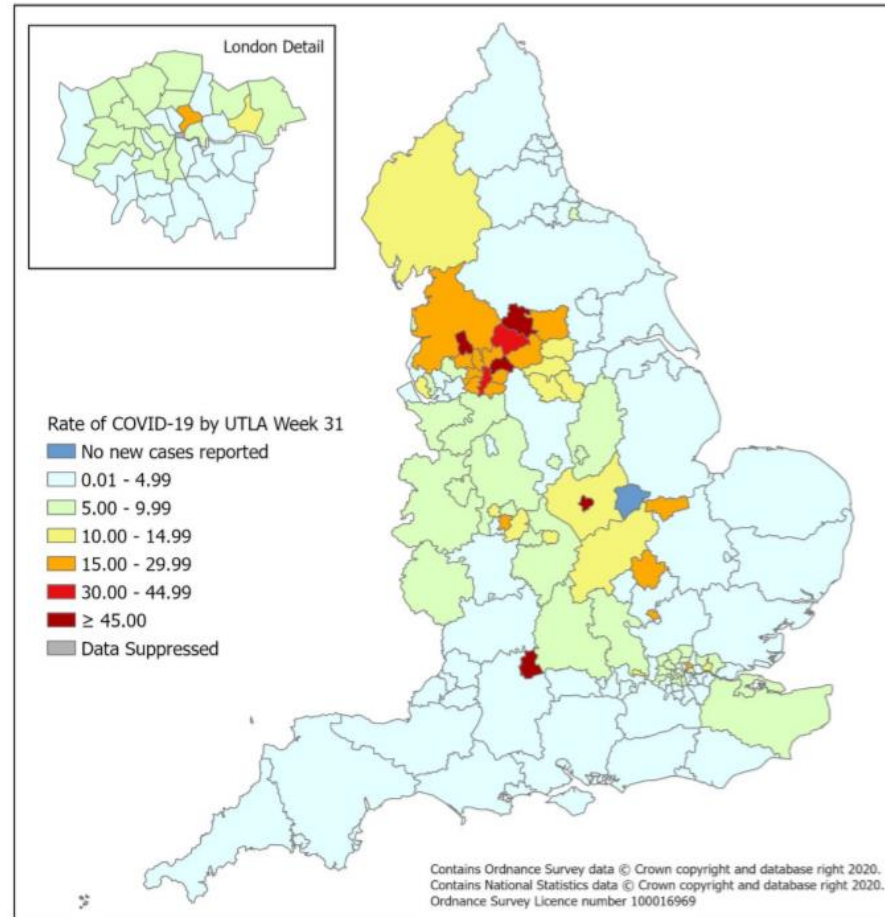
London Detail

Rate of COVID-19 by UTLA Week 31
No new cases reported
0.01 - 4.99
5.00 - 9.99
10.00 - 14.99
15.00 - 29.99
30.00 - 44.99
≥ 45.00
Data Suppressed

Contains Ordnance Survey data © Crown copyright and database right 2020.
Contains National Statistics data © Crown copyright and database right 2020.
Ordnance Survey Licence number 100016969